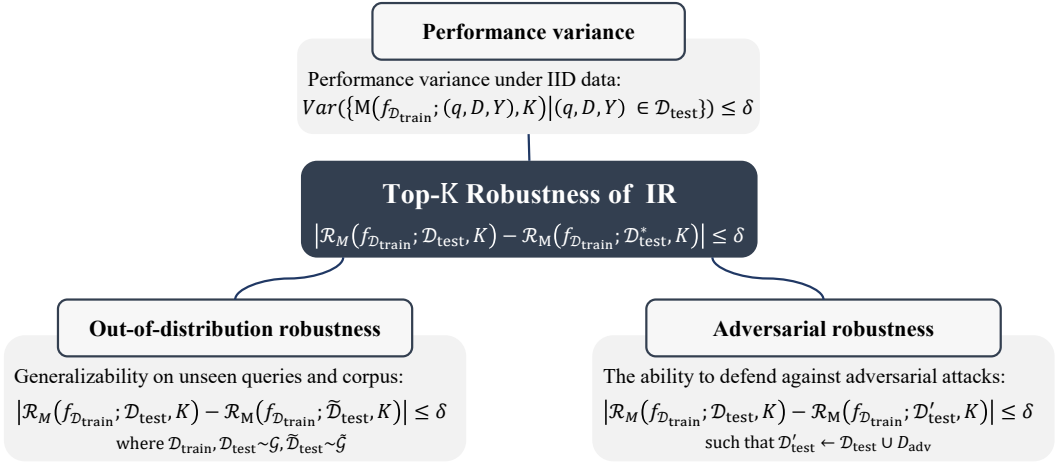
Performance variance

Performance variance under IID data:
$Var(\{\mathrm{M}(f_{\mathcal{D}_{\text{train}}}; (q, D, Y), K) | (q, D, Y) \in \mathcal{D}_{\text{test}}\}) \leq \delta$

Top-K Robustness of IR
$|\mathcal{R}_M(f_{\mathcal{D}_{\text{train}}}; \mathcal{D}_{\text{test}}, K) - \mathcal{R}_{\mathrm{M}}(f_{\mathcal{D}_{\text{train}}}; \mathcal{D}^*_{\text{test}}, K)| \leq \delta$

Out-of-distribution robustness

Generalizability on unseen queries and corpus:
$|\mathcal{R}_M(f_{\mathcal{D}_{\text{train}}}; \mathcal{D}_{\text{test}}, K) - \mathcal{R}_{\mathrm{M}}(f_{\mathcal{D}_{\text{train}}}; \widetilde{\mathcal{D}}_{\text{test}}, K)| \leq \delta$
where $\mathcal{D}_{\text{train}}, \mathcal{D}_{\text{test}} \sim \mathcal{G}, \widetilde{\mathcal{D}}_{\text{test}} \sim \tilde{\mathcal{G}}$

Adversarial robustness

The ability to defend against adversarial attacks:
$|\mathcal{R}_M(f_{\mathcal{D}_{\text{train}}}; \mathcal{D}_{\text{test}}, K) - \mathcal{R}_{\mathrm{M}}(f_{\mathcal{D}_{\text{train}}}; \mathcal{D}'_{\text{test}}, K)| \leq \delta$
such that $\mathcal{D}'_{\text{test}} \leftarrow \mathcal{D}_{\text{test}} \cup D_{\text{adv}}$